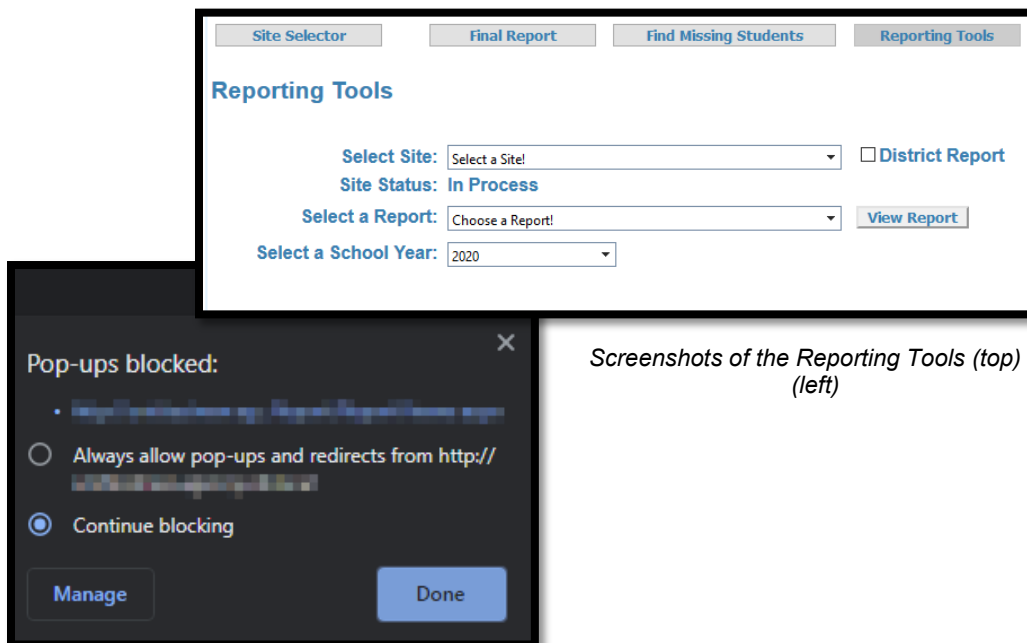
Site Selector | Final Report | Find Missing Students | Reporting Tools

Reporting Tools

Select Site: Select a Site! ☐ District Report

Site Status: In Process

Select a Report: Choose a Report! View Report

Select a School Year: 2020

Pop-ups blocked:

• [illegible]

Always allow pop-ups and redirects from http:// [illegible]

Continue blocking

Manage

Done

Screenshots of the Reporting Tools (top) (left)